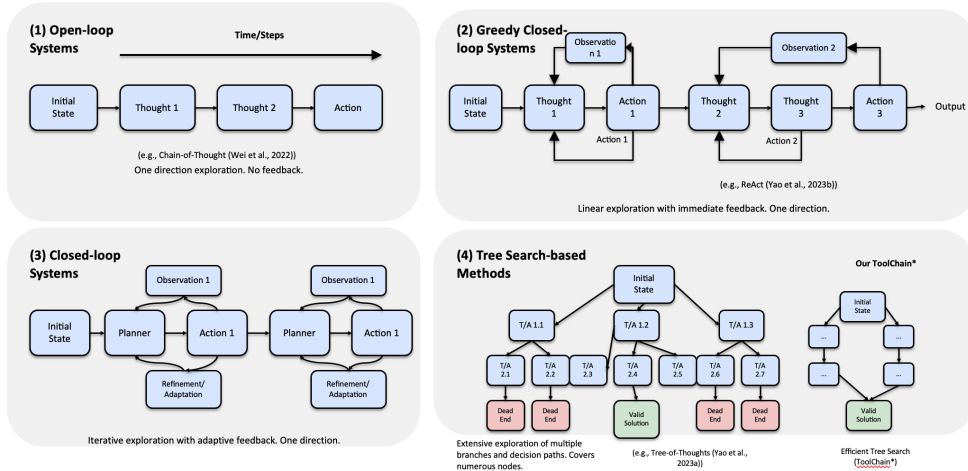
(1) Open-loop Systems

Time/Steps

Initial State

Thought 1

Thought 2

Action

(e.g., Chain-of-Thought (Wei et al., 2022))
One direction exploration. No feedback.

(2) Greedy Closed-loop Systems

Observation 1

Observation 2

Initial State

Thought 1

Action 1

Thought 2

Thought 3

Action 3

Output

Action 1

Action 2

(e.g., ReAct (Yao et al., 2023b))

Linear exploration with immediate feedback. One direction.

(3) Closed-loop Systems

Observation 1

Observation 1

Initial State

Planner

Action 1

Planner

Action 1

Refinement/ Adaptation

Refinement/ Adaptation

Iterative exploration with adaptive feedback. One direction.

(4) Tree Search-based Methods

Initial State

T/A 1.1

T/A 1.2

T/A 1.3

T/A 2.1

T/A 2.2

T/A 2.3

T/A 2.4

T/A 2.5

T/A 2.6

T/A 2.7

Dead End

Dead End

Valid Solution

Dead End

Dead End

Extensive exploration of multiple branches and decision paths. Covers numerous nodes.

(e.g., Tree-of-Thoughts (Yao et al., 2023a))

Our ToolChain*

Initial State

...

...

...

...

Valid Solution

Efficient Tree Search (ToolChain*)